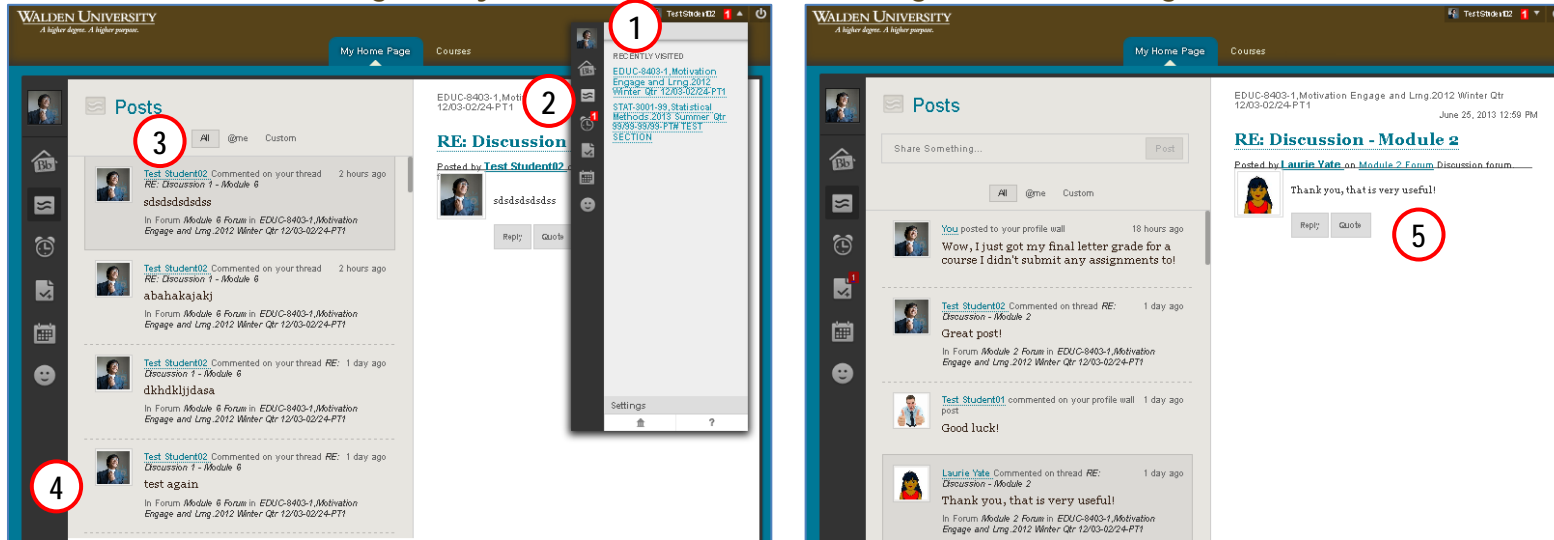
WALDEN UNIVERSITY
A higher degree. A higher purpose.

TestStudent02 1

My Home Page Courses

1

RECENTLY VISITED

EDUC-8403-1,Motivation Engage and Lrng.2012 Winter Qtr 12/03-02/24-PT1

2

STAT-3001-99,Statistical Methods.2013 Summer Qtr 99/99-99/99-PTW TEST SECTION

Settings

?

Posts

3

All @me Custom

Test Student02 Commented on your thread RE: Discussion 1 - Module 6 2 hours ago
sdsdsdsdsds
In Forum Module 6 Forum in EDUC-8403-1,Motivation Engage and Lrng.2012 Winter Qtr 12/03-02/24-PT1

Test Student02 Commented on your thread RE: Discussion 1 - Module 6 2 hours ago
abahakajakj
In Forum Module 6 Forum in EDUC-8403-1,Motivation Engage and Lrng.2012 Winter Qtr 12/03-02/24-PT1

Test Student02 Commented on your thread RE: Discussion 1 - Module 6 1 day ago
dkhdkljjdasa
In Forum Module 6 Forum in EDUC-8403-1,Motivation Engage and Lrng.2012 Winter Qtr 12/03-02/24-PT1

Test Student02 Commented on your thread RE: Discussion 1 - Module 6
test again
In Forum Module 6 Forum in EDUC-8403-1,Motivation Engage and Lrng.2012 Winter Qtr 12/03-02/24-PT1

4

EDUC-8403-1,Moti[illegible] 12/03-02/24-PT1

RE: Discussion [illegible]

Posted by Test Student02 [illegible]

sdsdsdsdsdss

Reply Quote

WALDEN UNIVERSITY
A higher degree. A higher purpose.

TestStudent02 1

My Home Page Courses

Posts

Share Something... Post

All @me Custom

You posted to your profile wall 18 hours ago
Wow, I just got my final letter grade for a course I didn't submit any assignments to!

Test Student02 Commented on thread RE: Discussion - Module 2 1 day ago
Great post!
In Forum Module 2 Forum in EDUC-8403-1,Motivation Engage and Lrng.2012 Winter Qtr 12/03-02/24-PT1

Test Student01 commented on your profile wall post 1 day ago
Good luck!

Laurie Yate Commented on thread RE: Discussion - Module 2 1 day ago
Thank you, that is very useful!
In Forum Module 2 Forum in EDUC-8403-1,Motivation Engage and Lrng.2012 Winter Qtr 12/03-02/24-PT1

EDUC-8403-1,Motivation Engage and Lrng.2012 Winter Qtr 12/03-02/24-PT1

June 25, 2013 12:59 PM

RE: Discussion - Module 2

Posted by Laurie Yate on Module 2 Forum Discussion forum

Thank you, that is very useful!

Reply Quote

5